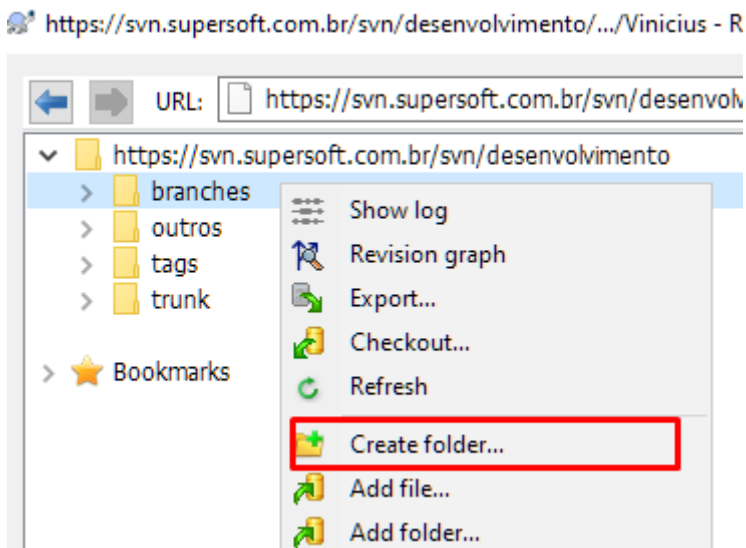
https://svn.supersoft.com.br/svn/desenvolvimento/.../Vinicius - R

URL: https://svn.supersoft.com.br/svn/desenvolv

https://svn.supersoft.com.br/svn/desenvolvimento
branches
outros
tags
trunk

Bookmarks

Show log
Revision graph
Export...
Checkout...
Refresh
Create folder...
Add file...
Add folder...